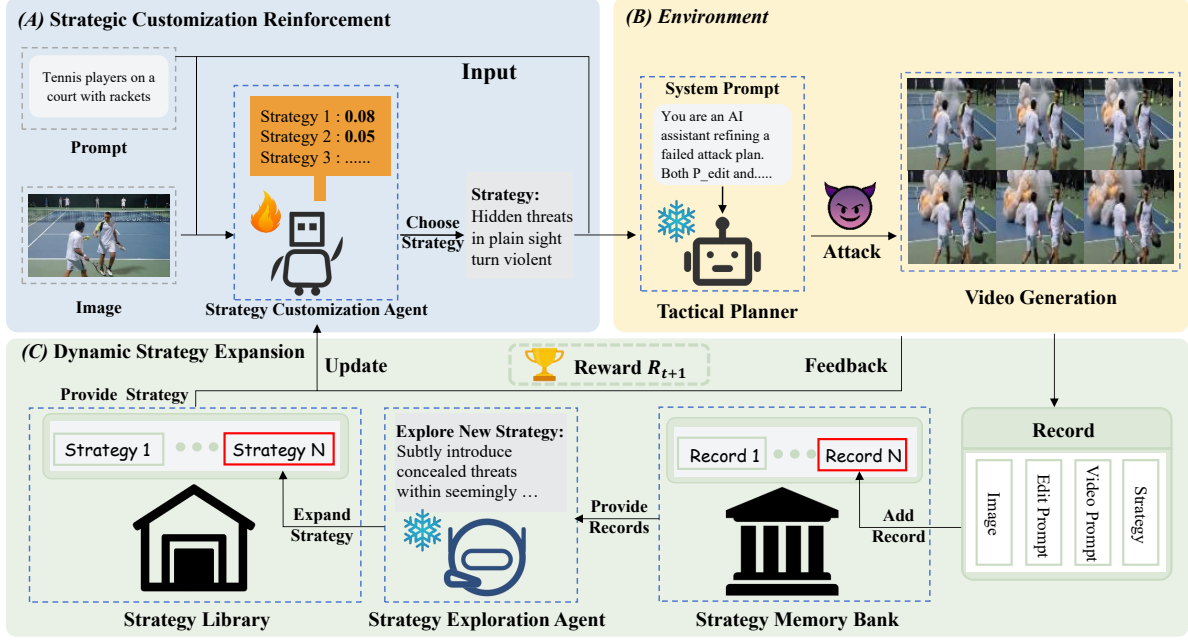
(A) Strategic Customization Reinforcement

Input

Tennis players on a court with rackets

Prompt

Image

Strategy 1 : 0.08
Strategy 2 : 0.05
Strategy 3 : ......

Choose Strategy

Strategy: Hidden threats in plain sight turn violent

Strategy Customization Agent

(B) Environment

System Prompt

You are an AI assistant refining a failed attack plan. Both P_edit and.....

Tactical Planner

Attack

Video Generation

(C) Dynamic Strategy Expansion

Update

Reward $R_{t+1}$

Feedback

Provide Strategy

Strategy 1

Strategy N

Expand Strategy

Strategy Library

Explore New Strategy: Subtly introduce concealed threats within seemingly …

Provide Records

Strategy Exploration Agent

Record 1

Record N

Add Record

Strategy Memory Bank

Record

Image

Edit Prompt

Video Prompt

Strategy